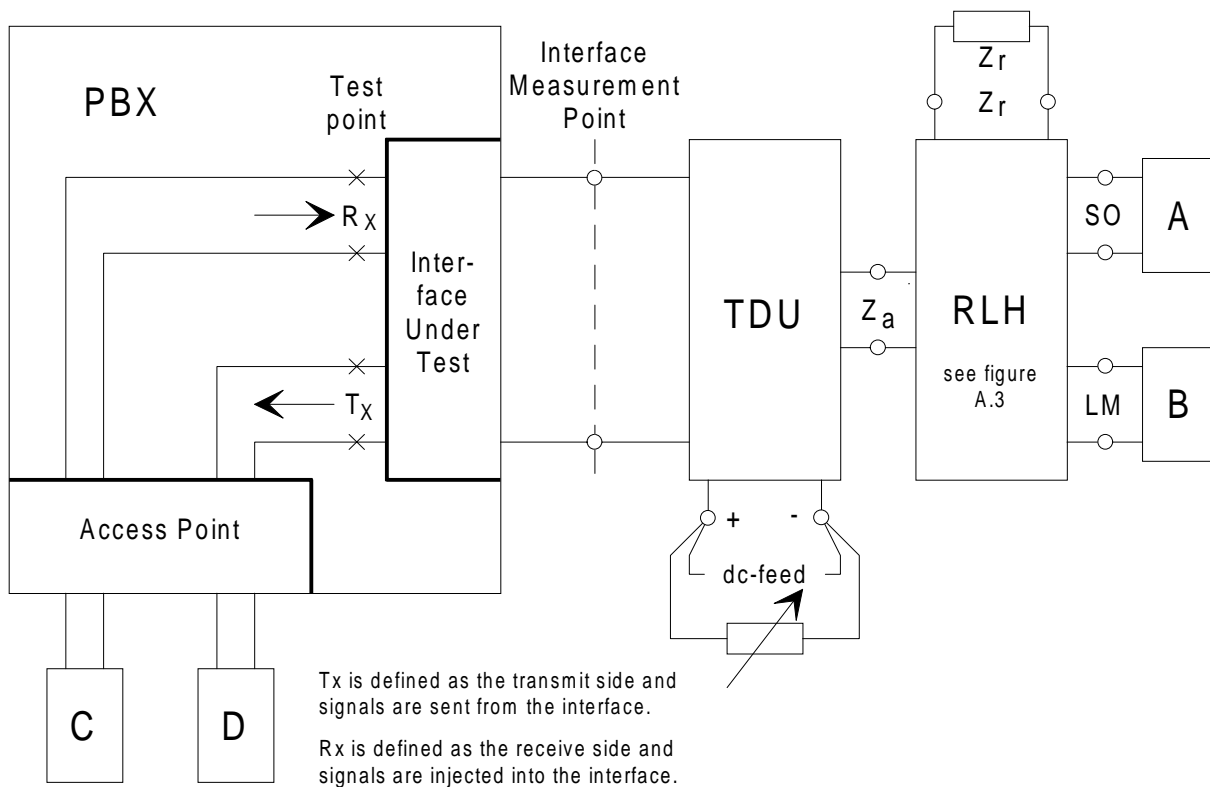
PBX

Test point

Interface Measurement Point

$Z_r$

$Z_r$

$R_X$

Inter-face Under Test

TDU

$Z_a$

RLH

see figure A.3

SO

A

LM

B

$T_X$

Access Point

+

-

dc-feed

C

D

Tx is defined as the transmit side and signals are sent from the interface.

Rx is defined as the receive side and signals are injected into the interface.